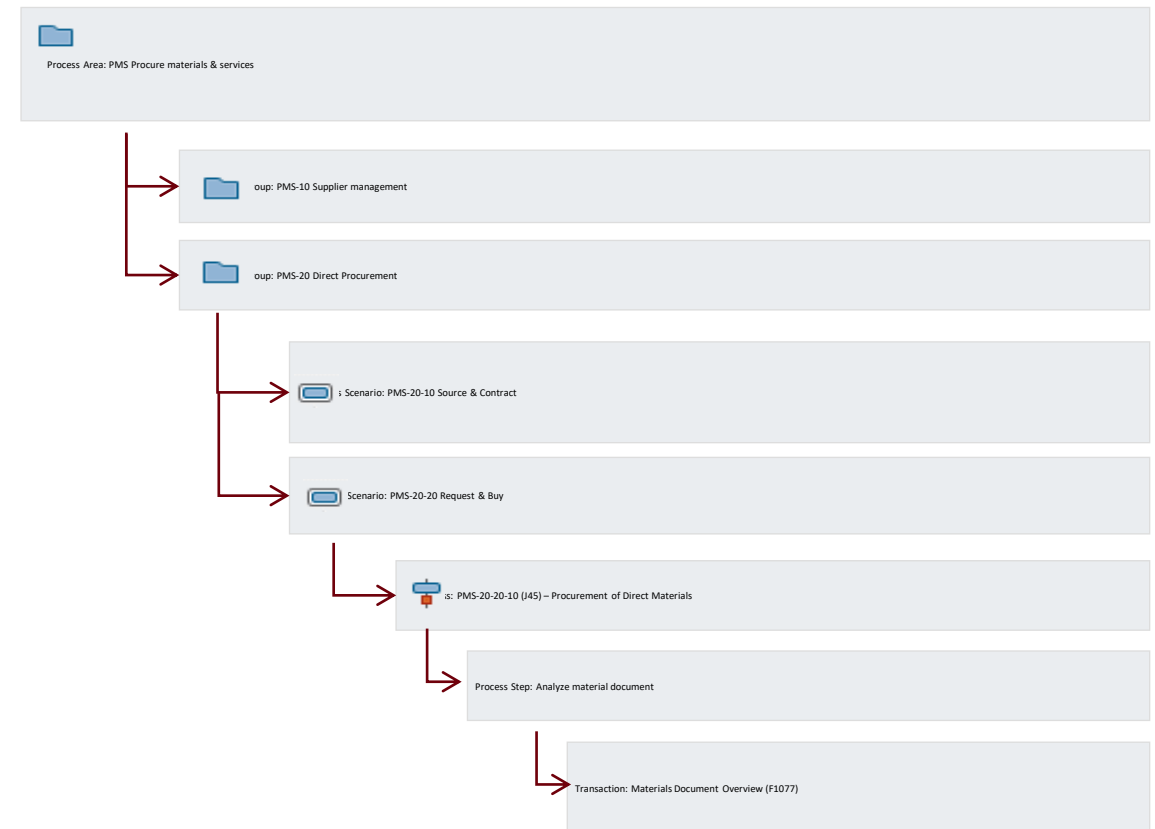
Process Area: PMS Procure materials & services

oup: PMS-10 Supplier management

oup: PMS-20 Direct Procurement

s Scenario: PMS-20-10 Source & Contract

Scenario: PMS-20-20 Request & Buy

s: PMS-20-20-10 (J45) – Procurement of Direct Materials

Process Step: Analyze material document

Transaction: Materials Document Overview (F1077)